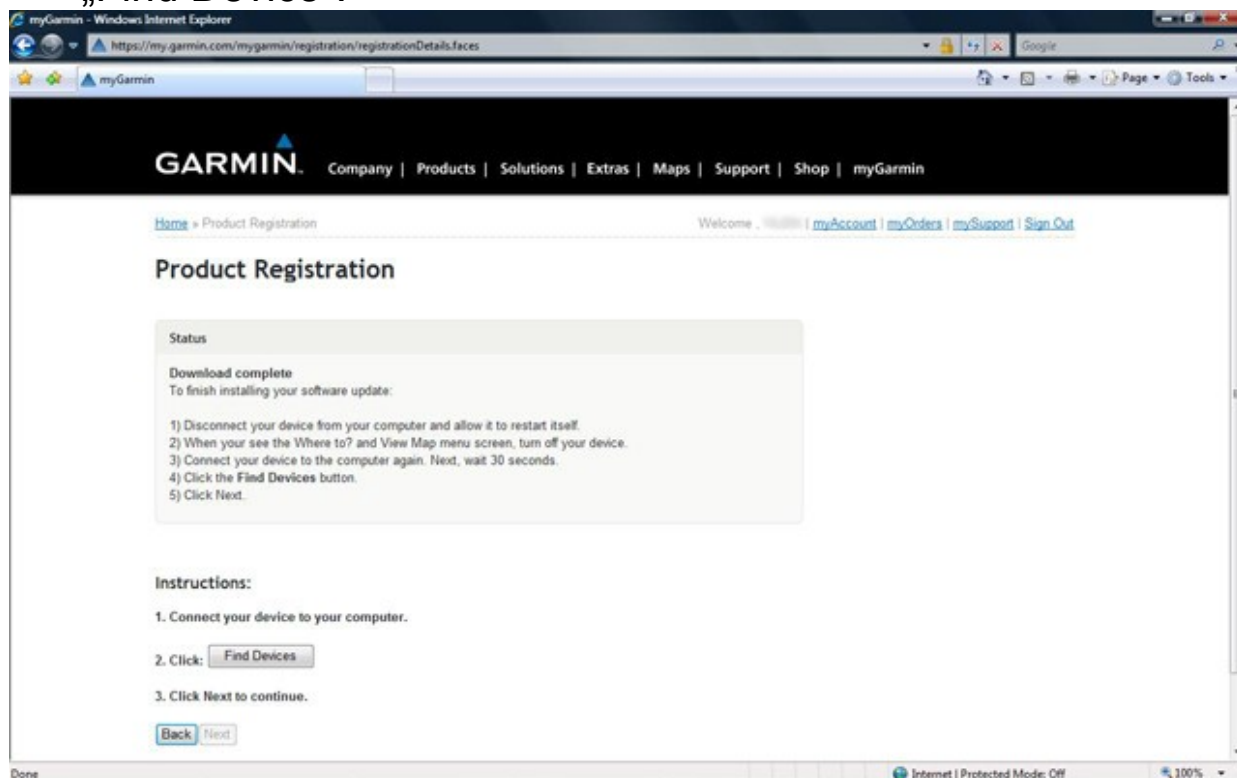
„Find Devices".

myGarmin - Windows Internet Explorer

https://my.garmin.com/mygarmin/registration/registrationDetails.faces

Google

myGarmin

Page ▾ Tools ▾

GARMIN. Company | Products | Solutions | Extras | Maps | Support | Shop | myGarmin

Home » Product Registration

Welcome , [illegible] | myAccount | myOrders | mySupport | Sign Out

Product Registration

Status

Download complete
To finish installing your software update:

1) Disconnect your device from your computer and allow it to restart itself.
2) When your see the Where to? and View Map menu screen, turn off your device.
3) Connect your device to the computer again. Next, wait 30 seconds.
4) Click the **Find Devices** button.
5) Click Next.

Instructions:

1. Connect your device to your computer.

2. Click: Find Devices

3. Click Next to continue.

Back Next

Done

Internet | Protected Mode: Off

100%